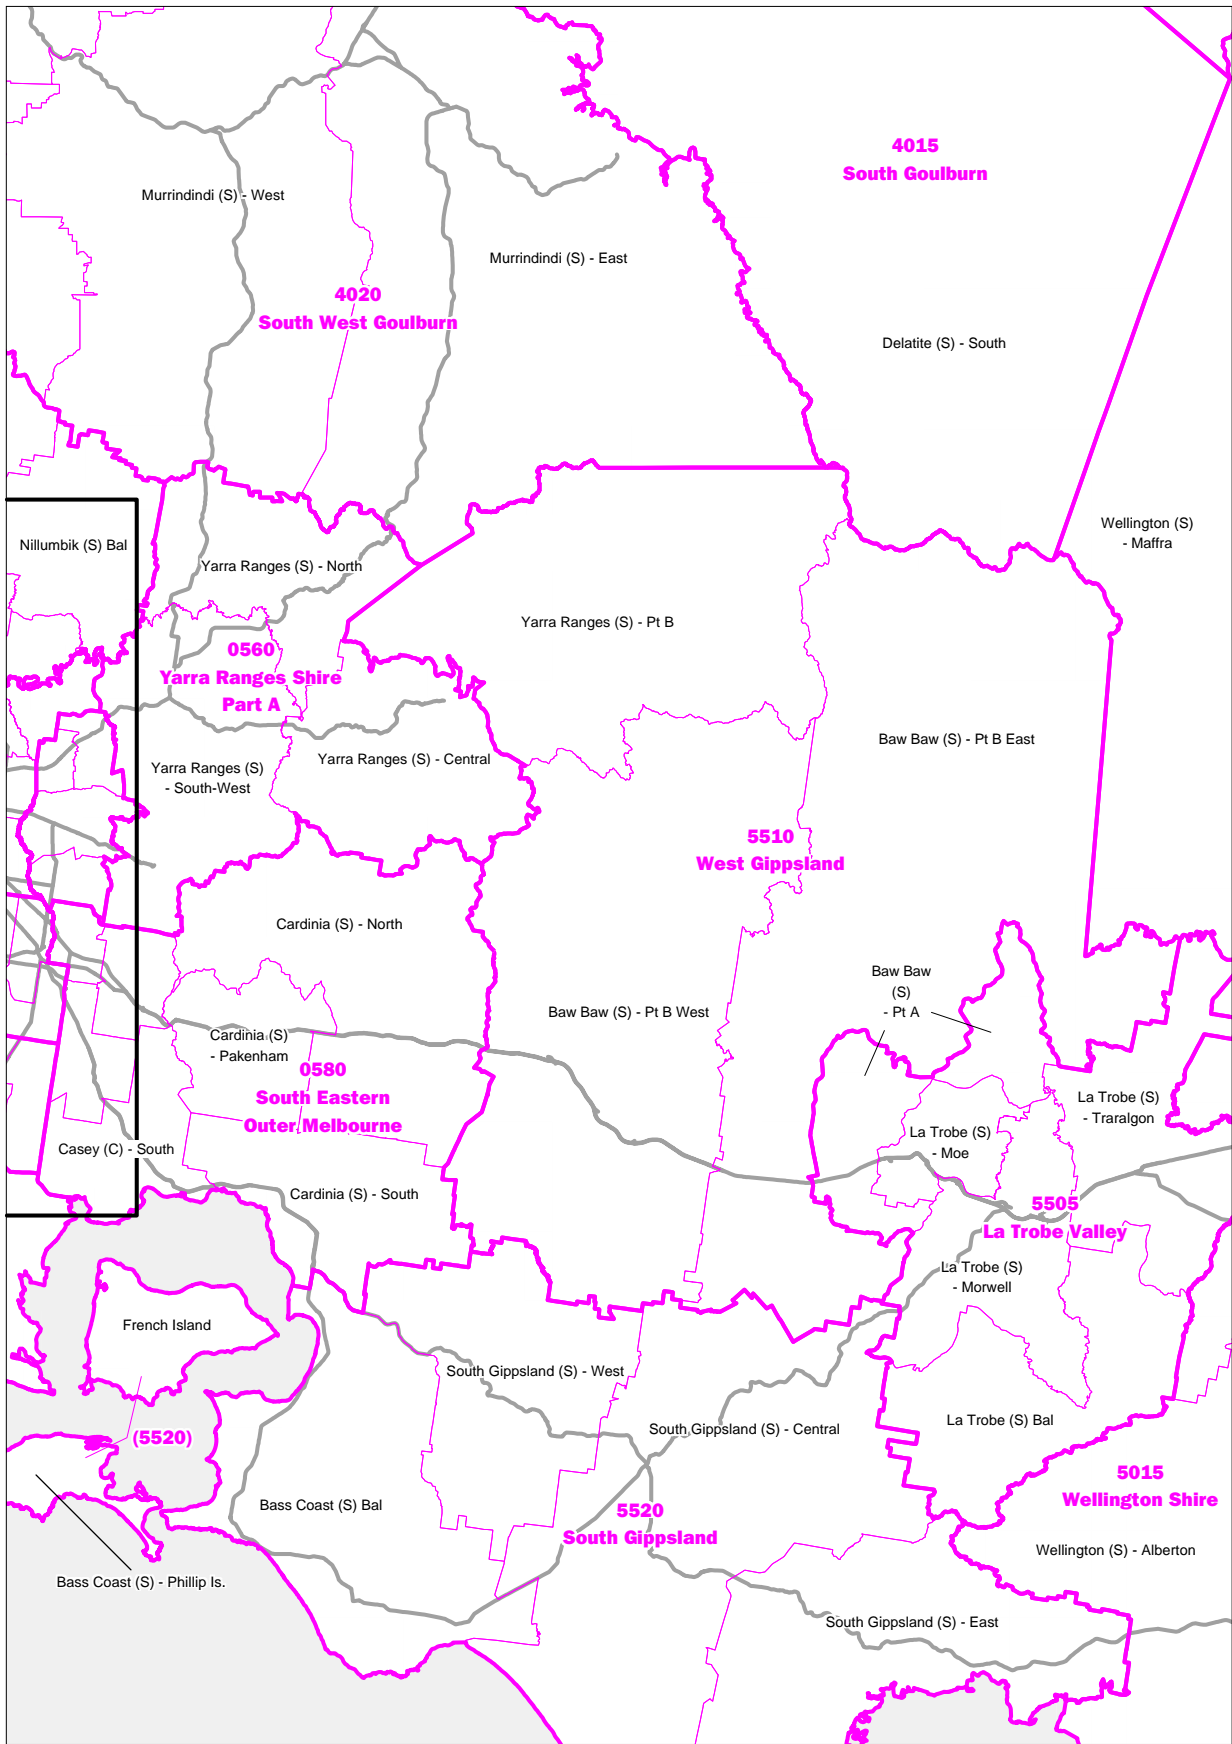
4015
South Goulburn

Murrindindi (S) - West

Murrindindi (S) - East

4020
South West Goulburn

Delatite (S) - South

Wellington (S)
- Maffra

Nillumbik (S) Bal

Yarra Ranges (S) - North

Yarra Ranges (S) - Pt B

0560
Yarra Ranges Shire
Part A

Baw Baw (S) - Pt B East

Yarra Ranges (S)
- South-West

Yarra Ranges (S) - Central

5510
West Gippsland

Cardinia (S) - North

Baw Baw
(S)
- Pt A

Baw Baw (S) - Pt B West

Cardinia (S)
- Pakenham

0580
South Eastern
Outer Melbourne

La Trobe (S)
- Traralgon

La Trobe (S)
- Moe

Casey (C) - South

Cardinia (S) - South

5505
La Trobe Valley

La Trobe (S)
- Morwell

French Island

South Gippsland (S) - West

La Trobe (S) Bal

(5520)

South Gippsland (S) - Central

5015
Wellington Shire

Bass Coast (S) Bal

5520
South Gippsland

Wellington (S) - Alberton

Bass Coast (S) - Phillip Is.

South Gippsland (S) - East